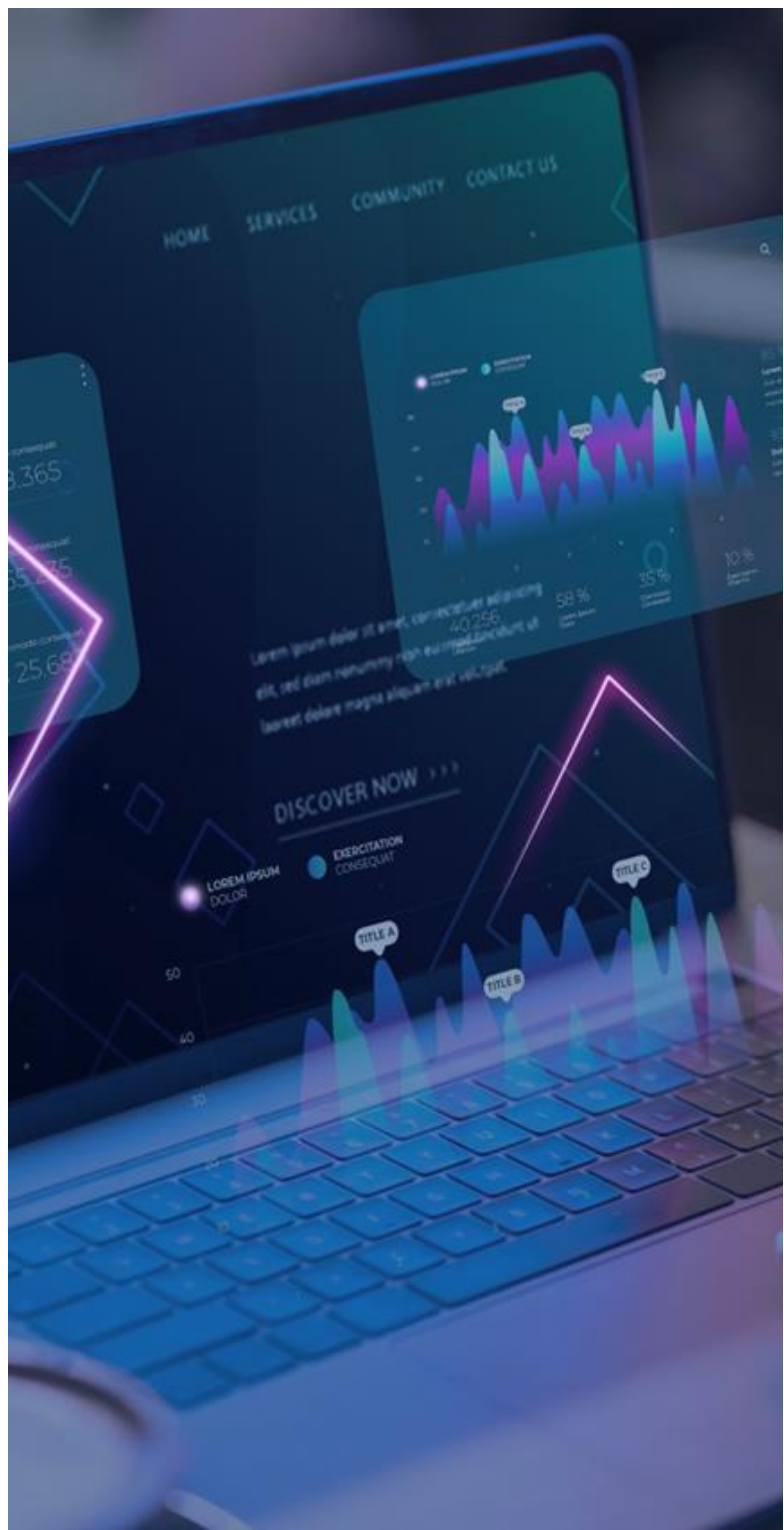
HOME SERVICES COMMUNITY CONTACT US

consequat
3.365

consequat
55.275

commodo consequat
25.68

LOREM IPSUM DOLOR

EXERCITATION CONSEQUAT

40.256

58 %

35 %

10 %

Lorem ipsum dolor sit amet, consectetuer adipiscing elit, sed diam nonummy nibh euismod tincidunt ut laoreet dolore magna aliquam erat volutpat.

DISCOVER NOW >>>

LOREM IPSUM DOLOR

EXERCITATION CONSEQUAT

TITLE A

TITLE B

TITLE C

50

40

30